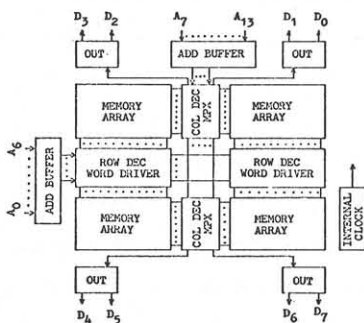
$D_3$ $D_2$ $A_7$ $A_{13}$ $D_1$ $D_0$

OUT

ADD BUFFER

OUT

MEMORY ARRAY

COL DEC MPX

MEMORY ARRAY

$A_6$

ADD BUFFER

$A_0$

ROW DEC WORD DRIVER

ROW DEC WORD DRIVER

INTERNAL CLOCK

MEMORY ARRAY

COL DEC MPX

MEMORY ARRAY

OUT

OUT

$D_4$ $D_5$ $D_6$ $D_7$